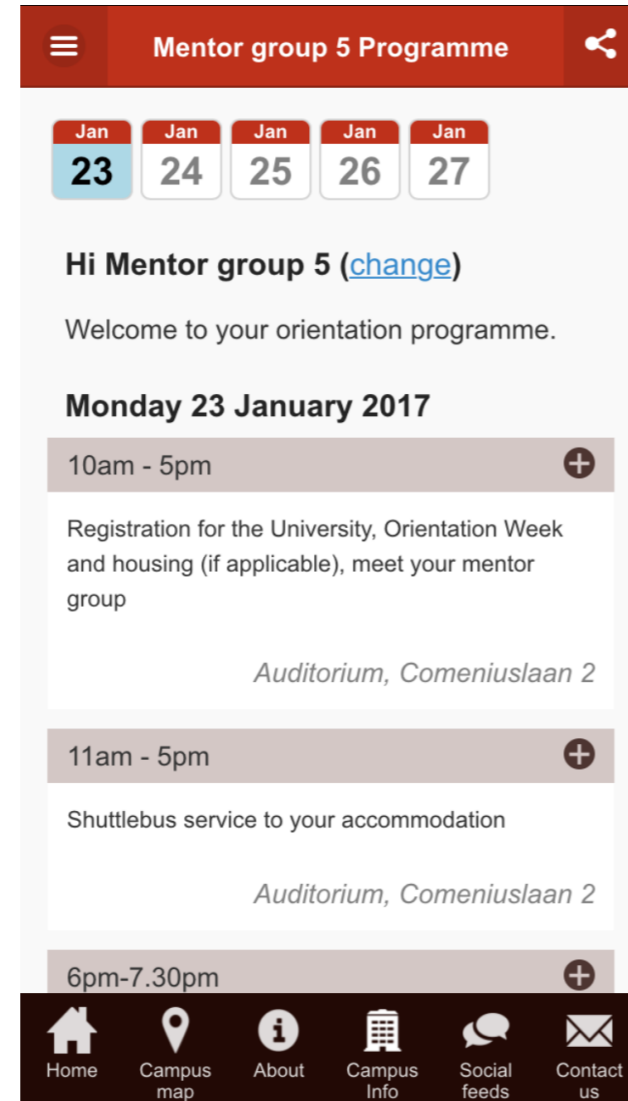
Mentor group 5 Programme

Jan 23 | Jan 24 | Jan 25 | Jan 26 | Jan 27

Hi Mentor group 5 (change)

Welcome to your orientation programme.

Monday 23 January 2017

10am - 5pm

Registration for the University, Orientation Week and housing (if applicable), meet your mentor group

Auditorium, Comeniuslaan 2

11am - 5pm

Shuttlebus service to your accommodation

Auditorium, Comeniuslaan 2

6pm-7.30pm

Home | Campus map | About | Campus Info | Social feeds | Contact us